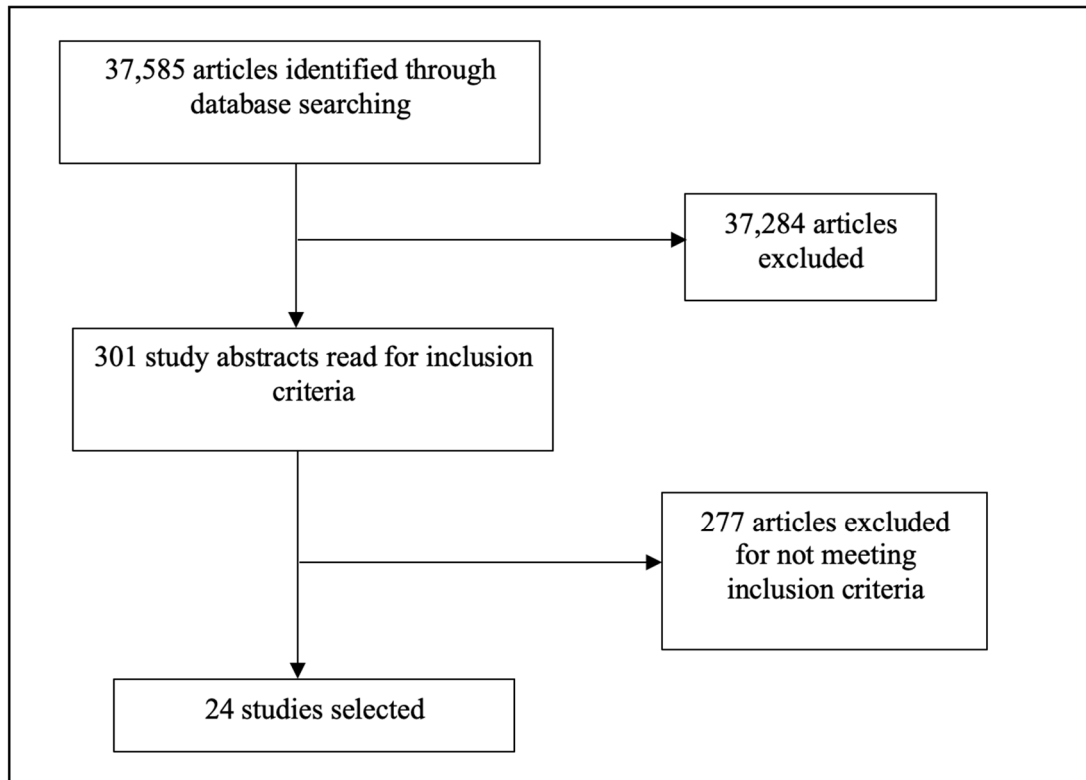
37,585 articles identified through database searching

37,284 articles excluded

301 study abstracts read for inclusion criteria

277 articles excluded for not meeting inclusion criteria

24 studies selected